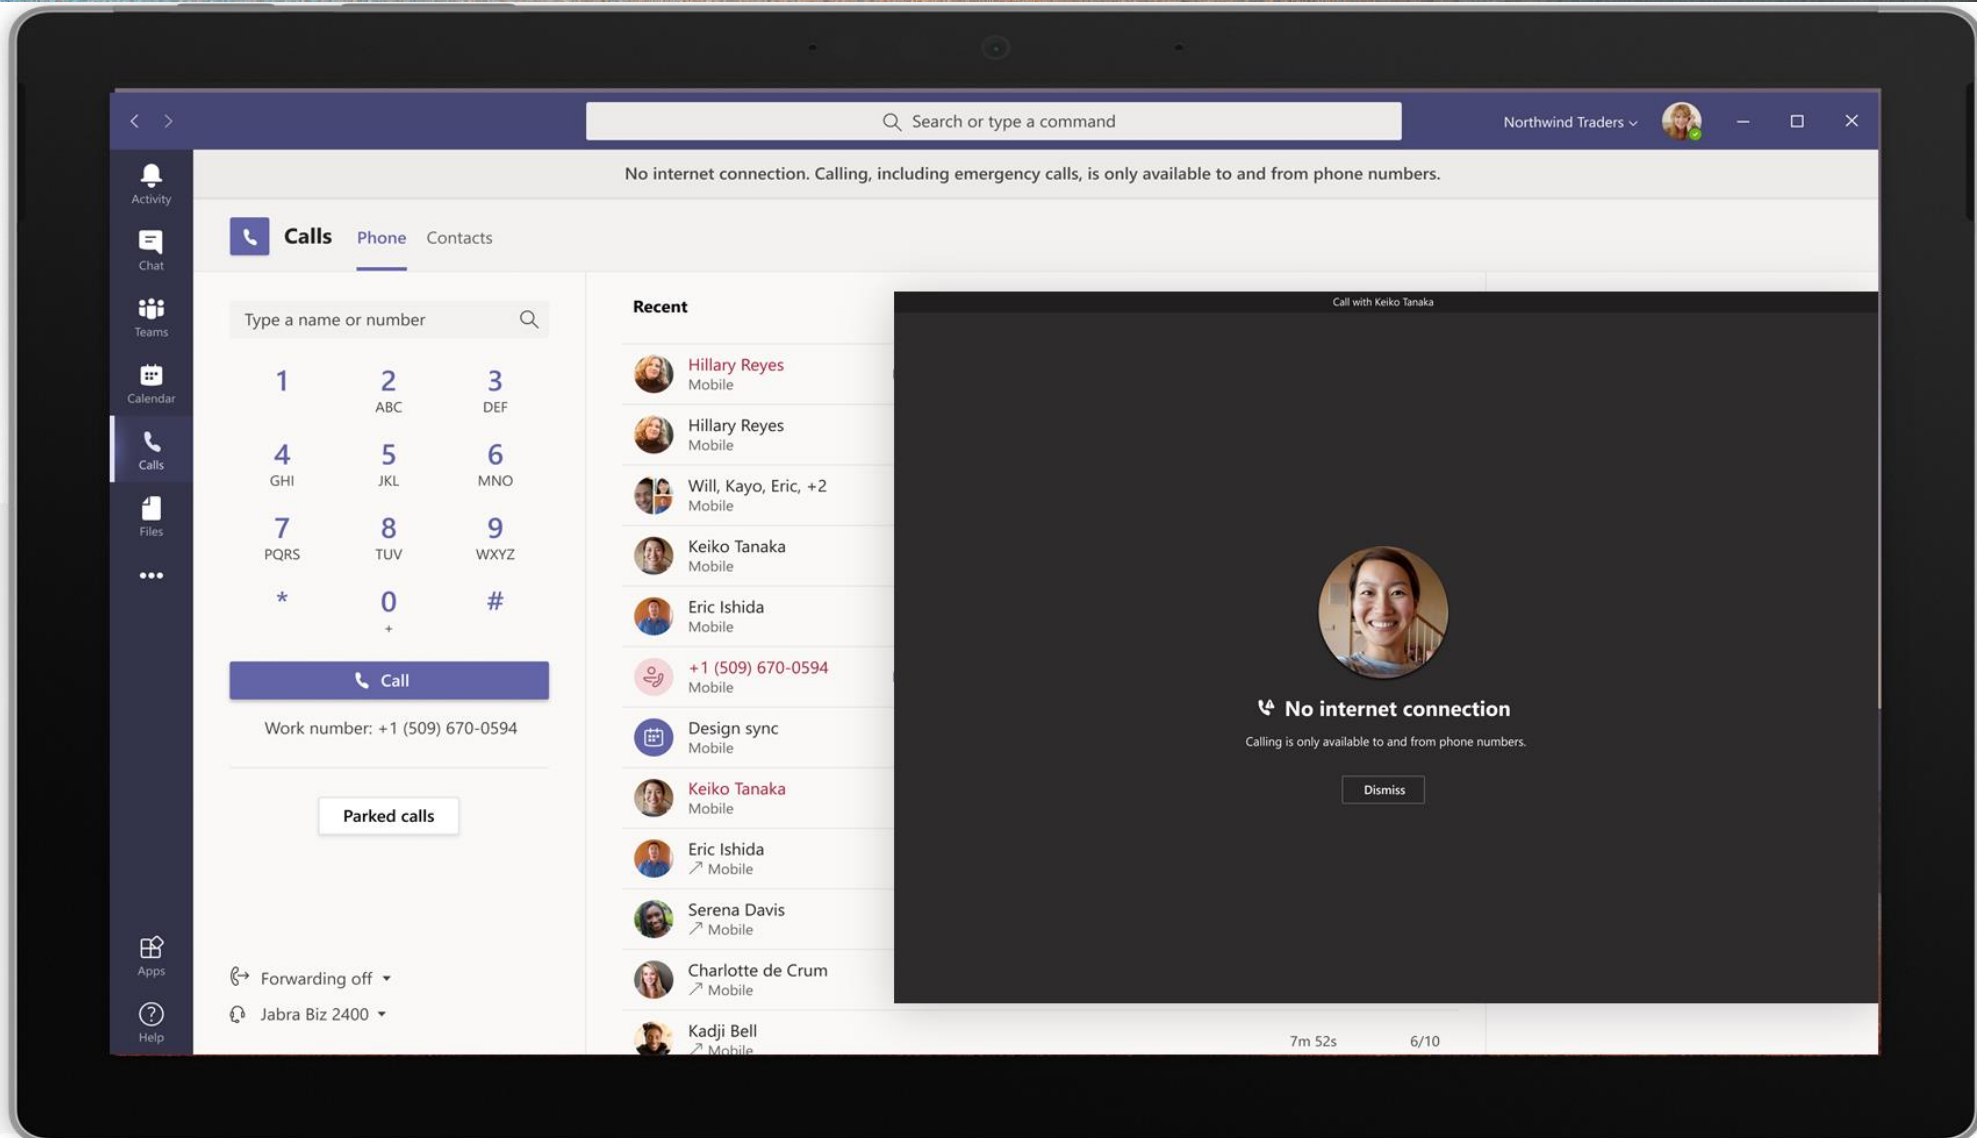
Search or type a command

Northwind Traders

Activity

Chat

Teams

Calendar

Calls

Files

...

Apps

Help

No internet connection. Calling, including emergency calls, is only available to and from phone numbers.

Calls Phone Contacts

Type a name or number

1
2 ABC
3 DEF
4 GHI
5 JKL
6 MNO
7 PQRS
8 TUV
9 WXYZ
*
0 +
#

Call

Work number: +1 (509) 670-0594

Parked calls

Forwarding off

Jabra Biz 2400

Recent

Hillary Reyes
Mobile

Hillary Reyes
Mobile

Will, Kayo, Eric, +2
Mobile

Keiko Tanaka
Mobile

Eric Ishida
Mobile

+1 (509) 670-0594
Mobile

Design sync
Mobile

Keiko Tanaka
Mobile

Eric Ishida
Mobile

Serena Davis
Mobile

Charlotte de Crum
Mobile

Kadji Bell
Mobile

7m 52s

6/10

Call with Keiko Tanaka

No internet connection

Calling is only available to and from phone numbers.

Dismiss